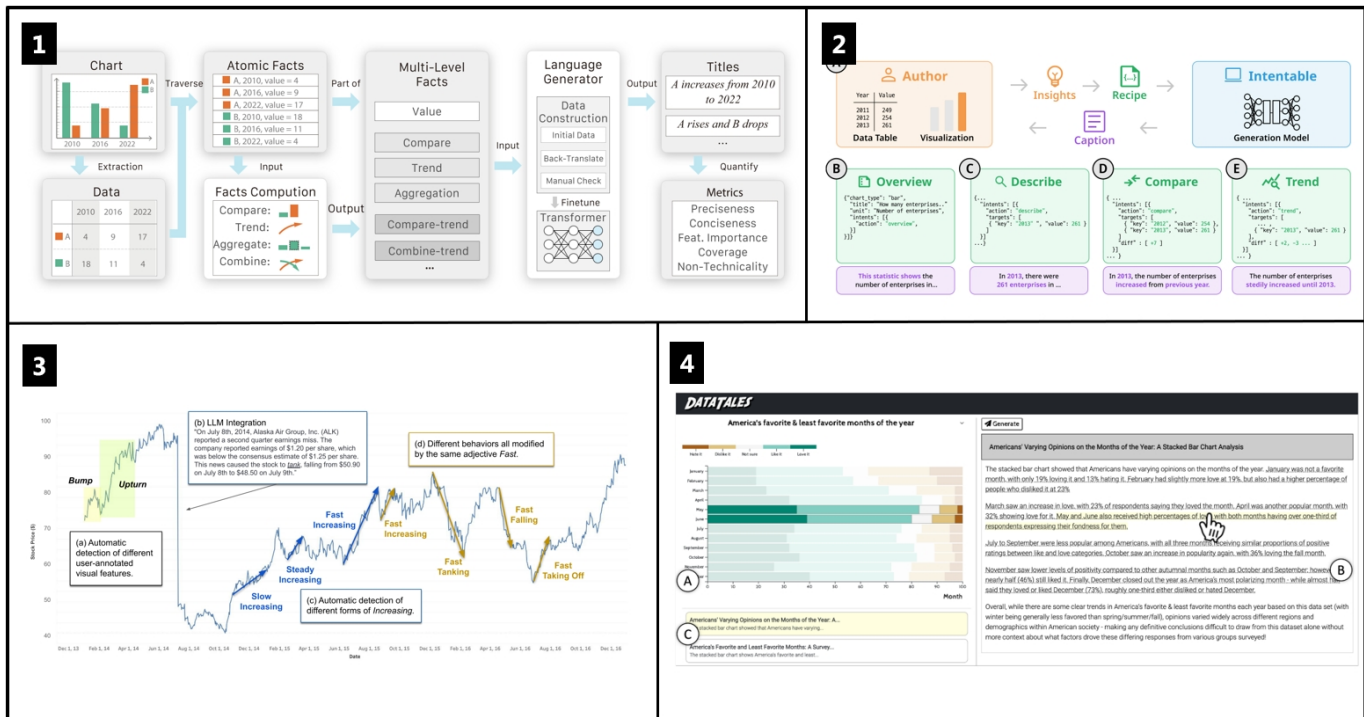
1

Chart

2010 2016 2022

Extraction

Traverse

Atomic Facts
A, 2010, value = 4
A, 2016, value = 9
A, 2022, value = 17
B, 2010, value = 18
B, 2016, value = 11
B, 2022, value = 4

Part of

Input

Data

| | 2010 | 2016 | 2022 |
|---|---|---|---|
| A | 4 | 9 | 17 |
| B | 18 | 11 | 4 |

Facts Compution
Compare:
Trend:
Aggregate:
Combine:

Output

Multi-Level Facts
Value
Compare
Trend
Aggregation
Compare-trend
Combine-trend
...

Input

Language Generator
Data Construction
Initial Data
Back-Translate
Manual Check
Finetune
Transformer

Output

Titles
A increases from 2010 to 2022
A rises and B drops
...

Quantify

Metrics
Preciseness
Conciseness
Feat. Importance
Coverage
Non-Technicality

2

Author
Year Value
2011 249
2012 254
2013 261
Data Table
Visualization

Insights
Recipe
Caption

Intentable
Generation Model

B Overview
{"chart_type": "bar", "title": "How many enterprises..", "unit": "Number of enterprises", "intents": [{ "action": "overview", }]}
This statistic shows the number of enterprises in...

C Describe
{... "intents": [{ "action": "describe", "targets": [ { "key": "2013", "value": 261 } }] ...}
In 2013, there were 261 enterprises in ...

D Compare
{ ... "intents": [{ "action": "compare", "targets": [ { "key": "2012", "value": 254 }, { "key": "2013", "value": 261 } ], "diff" : [ +7 ] }] ...}
In 2013, the number of enterprises increased from previous year.

E Trend
{ ... "intents": [{ "action": "trend", "targets": [ ... { "key": "2013", "value": 261 } ], "diff" : [ +2, +3 ... ] }] ... }
The number of enterprises stedily increased until 2013.

3

(b) LLM Integration
"On July 8th, 2014, Alaska Air Group, Inc. (ALK) reported a second quarter earnings miss. The company reported earnings of $1.20 per share, which was below the consensus estimate of $1.25 per share. This news caused the stock to tank, falling from $50.90 on July 8th to $48.50 on July 9th."

(d) Different behaviors all modified by the same adjective Fast.

Bump
Upturn

(a) Automatic detection of different user-annotated visual features.

Slow Increasing
Steady Increasing
Fast Increasing
Fast Increasing
Fast Tanking
Fast Falling
Fast Taking Off

(c) Automatic detection of different forms of Increasing.

Stock Price ($)
100 90 80 70 60 50 40
Dec 1, 13 Feb 1, 14 Apr 1, 14 Jun 1, 14 Aug 1, 14 Oct 1, 14 Dec 1, 14 Feb 1, 15 Apr 1, 15 Jun 1, 15 Aug 1, 15 Oct 1, 15 Dec 1, 15 Feb 1, 16 Apr 1, 16 Jun 1, 16 Aug 1, 16 Oct 1, 16 Dec 1, 16
Date

4

DATATALES

America's favorite & least favorite months of the year

Hate it Dislike it Not sure Like it Love it

January
February
March
April
May
June
July
August
September
October
November
December

Month

A

Americans' Varying Opinions on the Months of the Year: A...
The stacked bar chart showed that Americans have varying...

C

America's Favorite and Least Favorite Months: A Survey...
The stacked bar chart shows America's favorite and least...

Generate

Americans' Varying Opinions on the Months of the Year: A Stacked Bar Chart Analysis

The stacked bar chart showed that Americans have varying opinions on the months of the year. January was not a favorite month, with only 19% loving it and 13% hating it. February had slightly more love at 19%, but also a higher percentage of people who disliked it at 23%

March saw an increase in love, with 23% of respondents saying they loved the month. April was another popular month, with 32% showing love for it. May and June also received high percentages of lo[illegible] with both months having over one-third of respondents expressing their fondness for them.

July to September were less popular among Americans, with all three months receiving similar proportions of positive ratings between like and love categories. October saw an increase in popularity again, with 36% loving the fall month.

November saw lower levels of positivity compared to other autumnal months such as October and September; howev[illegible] nearly half (46%) still liked it. Finally, December closed out the year as America's most polarizing month - while almost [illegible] said they loved or liked December (73%), roughly one-fifth either disliked or hated December.

B

Overall, while there are some clear trends in America's favorite & least favorite months each year based on this data set (with winter being generally less favored than spring/summer/fall), opinions varied widely across different regions and demographics within American society - making any definitive conclusions difficult to draw from this dataset alone without more context about what factors drove these differing responses from various groups surveyed!